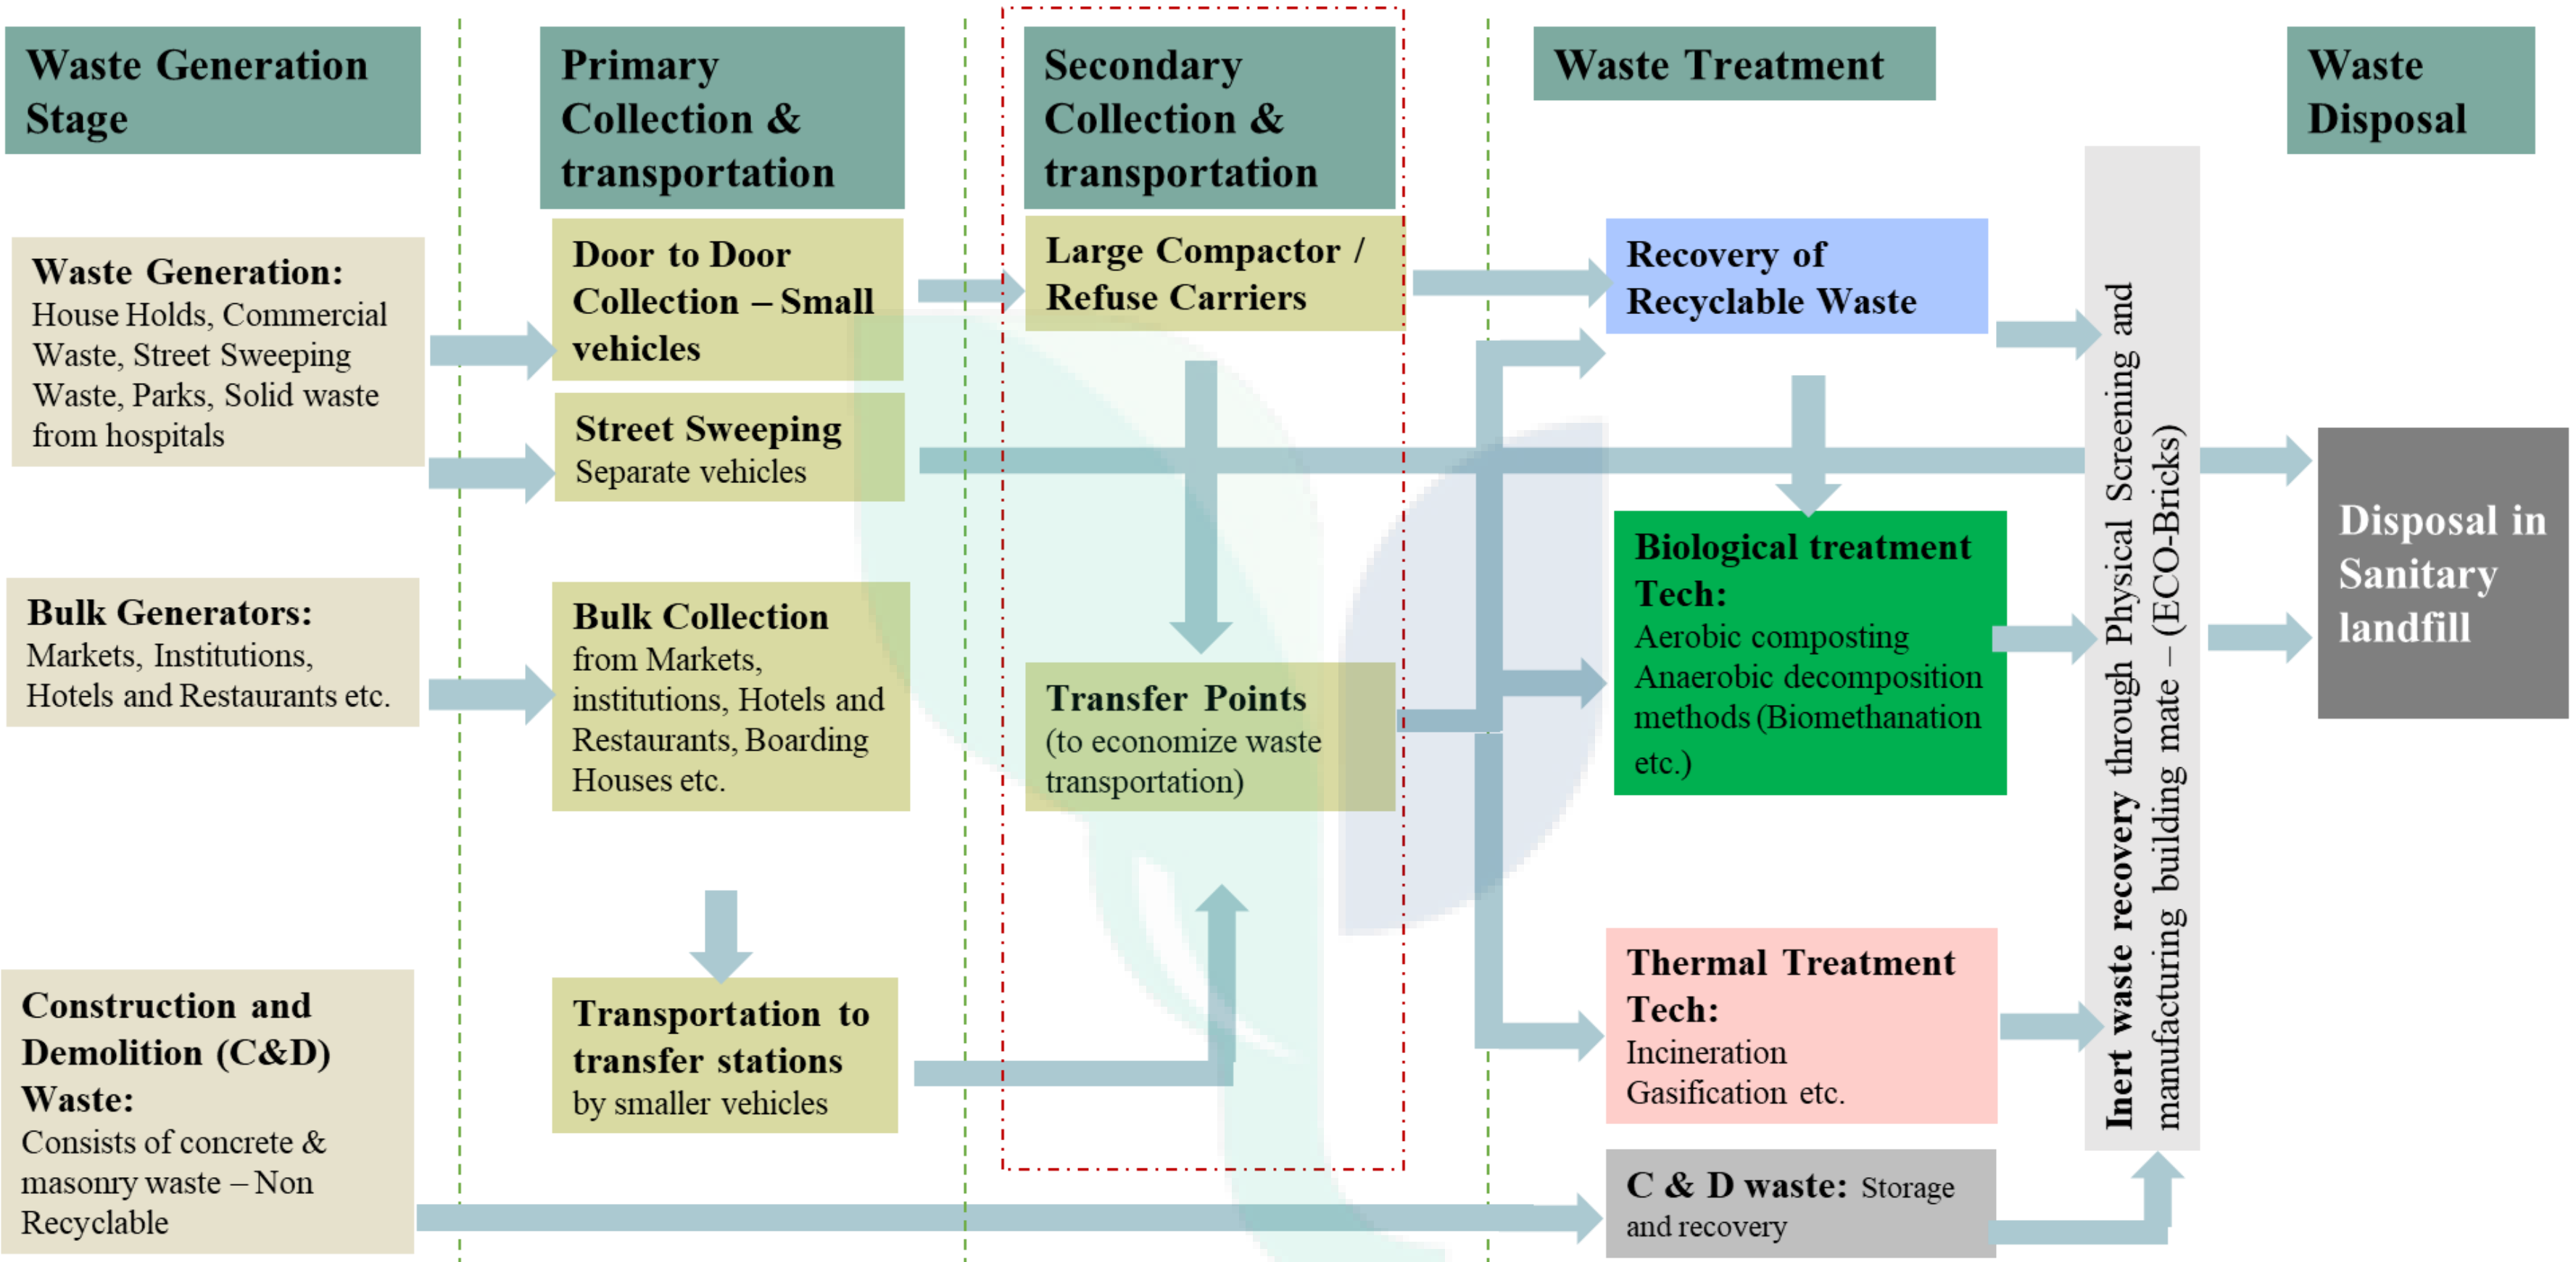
Waste Generation Stage

Primary Collection & transportation

Secondary Collection & transportation

Waste Treatment

Waste Disposal

Waste Generation: House Holds, Commercial Waste, Street Sweeping Waste, Parks, Solid waste from hospitals

Door to Door Collection – Small vehicles

Large Compactor / Refuse Carriers

Recovery of Recyclable Waste

Street Sweeping Separate vehicles

Biological treatment Tech: Aerobic composting Anaerobic decomposition methods (Biomethanation etc.)

Inert waste recovery through Physical Screening and manufacturing building mate – (ECO-Bricks)

Disposal in Sanitary landfill

Bulk Generators: Markets, Institutions, Hotels and Restaurants etc.

Bulk Collection from Markets, institutions, Hotels and Restaurants, Boarding Houses etc.

Transfer Points (to economize waste transportation)

Construction and Demolition (C&D) Waste: Consists of concrete & masonry waste – Non Recyclable

Transportation to transfer stations by smaller vehicles

Thermal Treatment Tech: Incineration Gasification etc.

C & D waste: Storage and recovery